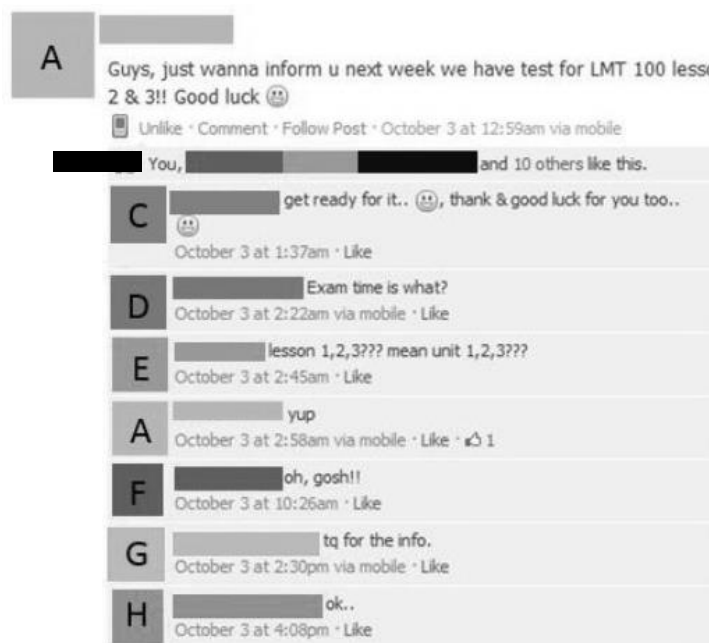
A

Guys, just wanna inform u next week we have test for LMT 100 less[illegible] 2 & 3!! Good luck

Unlike · Comment · Follow Post · October 3 at 12:59am via mobile

You, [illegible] and 10 others like this.

C
get ready for it.., thank & good luck for you too..
October 3 at 1:37am · Like

D
Exam time is what?
October 3 at 2:22am via mobile · Like

E
lesson 1,2,3??? mean unit 1,2,3???
October 3 at 2:45am · Like

A
yup
October 3 at 2:58am via mobile · Like · 1

F
oh, gosh!!
October 3 at 10:26am · Like

G
tq for the info.
October 3 at 2:30pm via mobile · Like

H
ok..
October 3 at 4:08pm · Like